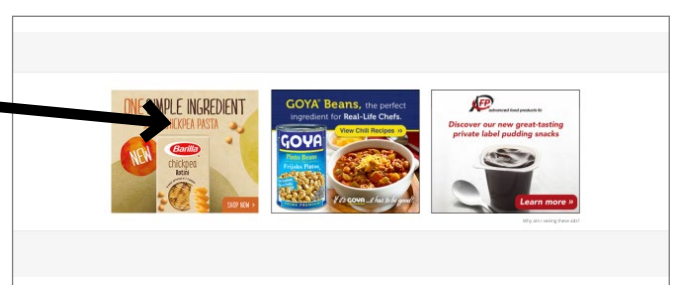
ONE SIMPLE INGREDIENT
CHICKPEA PASTA
NEW
Barilla
chickpea
Rotini
SHOP NOW

GOYA Beans, the perfect ingredient for Real-Life Chefs.
View Chili Recipes »
GOYA
Pinto Beans
Frijoles Pintos
If it's GOYA... it has to be good!

AFP advanced food products llc
Discover our new great-tasting private label pudding snacks
Learn more »

Why am I seeing these ads?